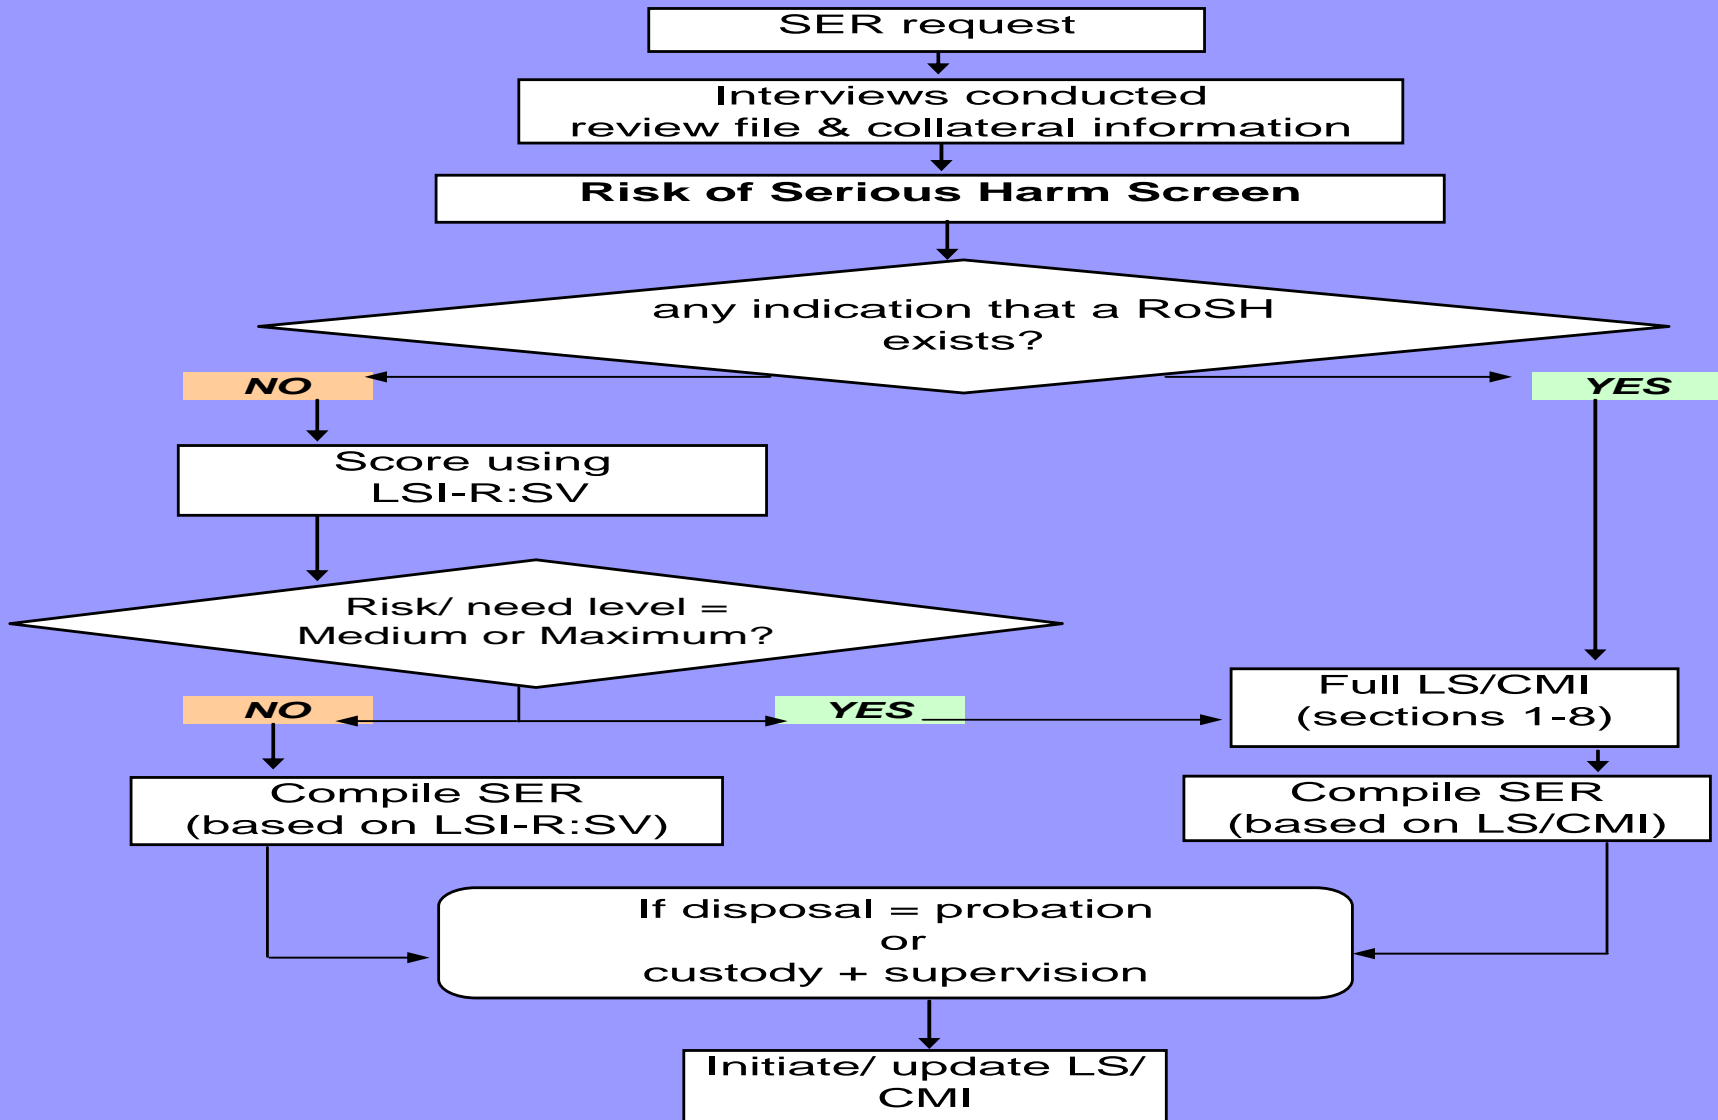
SER request

Interviews conducted
review file & collateral information

**Risk of Serious Harm Screen**

any indication that a RoSH exists?

NO

YES

Score using LSI-R:SV

Risk/ need level = Medium or Maximum?

NO

YES

Full LS/CMI (sections 1-8)

Compile SER (based on LSI-R:SV)

Compile SER (based on LS/CMI)

If disposal = probation
or
custody + supervision

Initiate/ update LS/ CMI